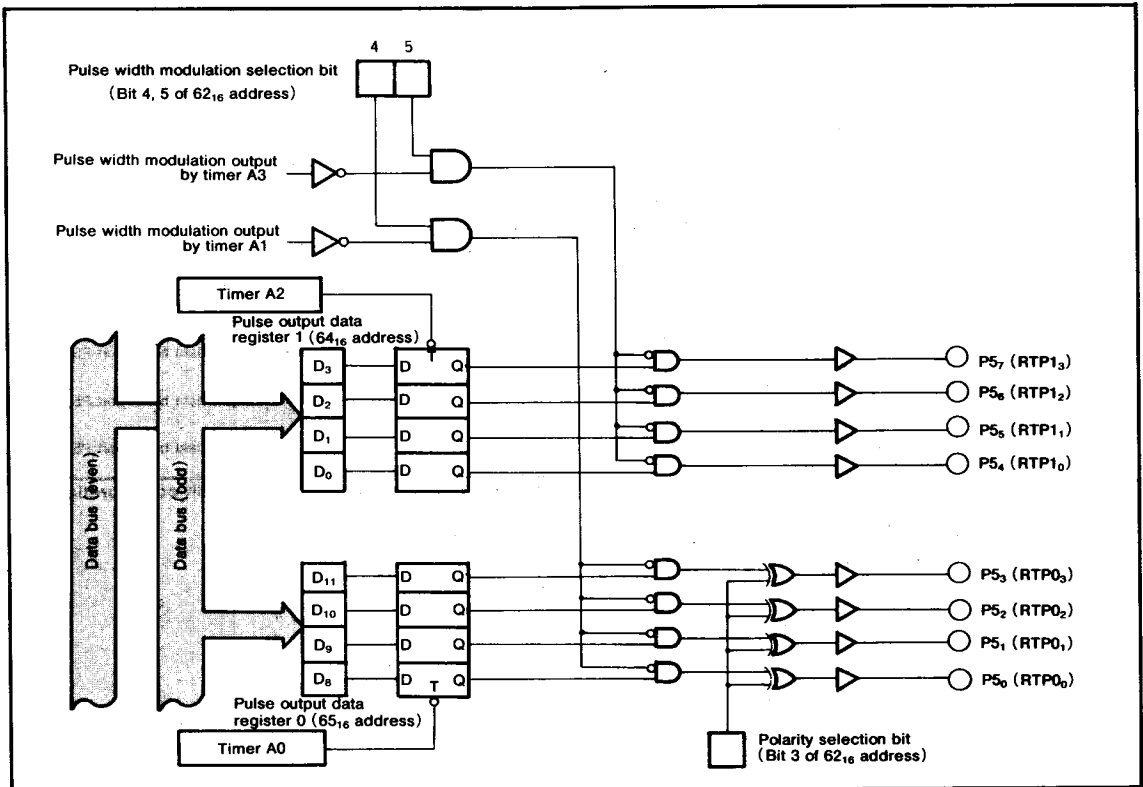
4 5

Pulse width modulation selection bit
(Bit 4, 5 of $62_{16}$ address)

Pulse width modulation output by timer A3

Pulse width modulation output by timer A1

Timer A2

Pulse output data register 1 ($64_{16}$ address)

Data bus (even)

Data bus (odd)

$D_3$ D T Q
$D_2$ D Q
$D_1$ D Q
$D_0$ D Q

$P5_7$ ($RTP1_3$)
$P5_6$ ($RTP1_2$)
$P5_5$ ($RTP1_1$)
$P5_4$ ($RTP1_0$)

$D_{11}$ D Q
$D_{10}$ D Q
$D_9$ D Q
$D_8$ D T Q

$P5_3$ ($RTP0_3$)
$P5_2$ ($RTP0_2$)
$P5_1$ ($RTP0_1$)
$P5_0$ ($RTP0_0$)

Pulse output data register 0 ($65_{16}$ address)

Timer A0

Polarity selection bit
(Bit 3 of $62_{16}$ address)